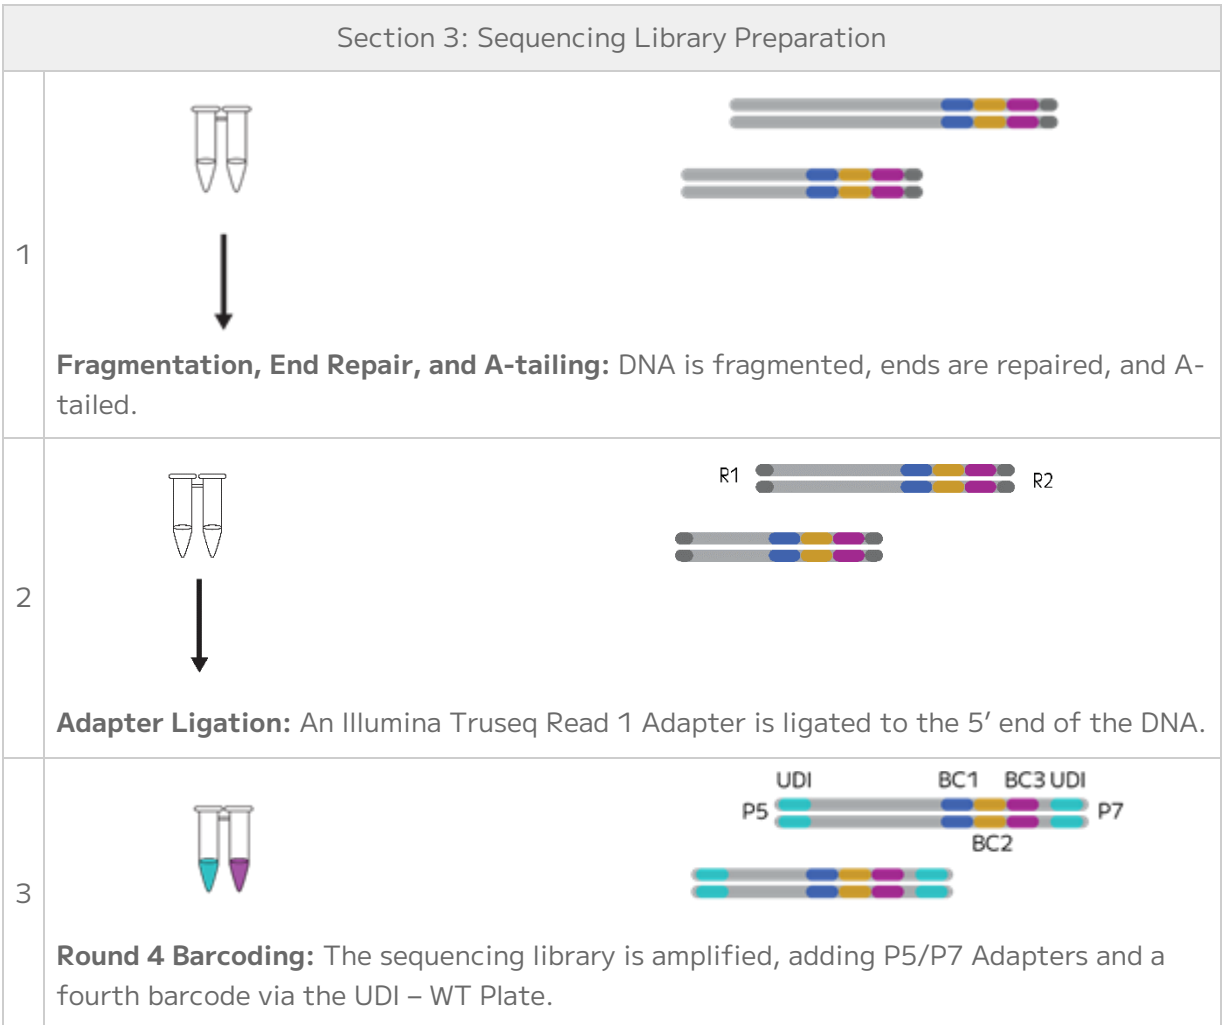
| Section 3: Sequencing Library Preparation | |
|---|---|
| 1 | **Fragmentation, End Repair, and A-tailing:** DNA is fragmented, ends are repaired, and A-tailed. |
| 2 | R1 R2 **Adapter Ligation:** An Illumina Truseq Read 1 Adapter is ligated to the 5′ end of the DNA. |
| 3 | UDI BC1 BC3 UDI P5 P7 BC2 **Round 4 Barcoding:** The sequencing library is amplified, adding P5/P7 Adapters and a fourth barcode via the UDI – WT Plate. |